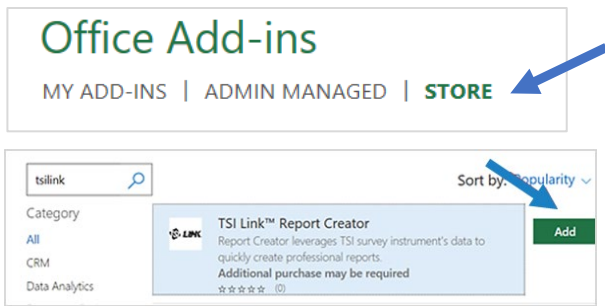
Office Add-ins

MY ADD-INS | ADMIN MANAGED | STORE

tsilink

Sort by: Popularity

Category

All

CRM

Data Analytics

TSI LINK

TSI Link™ Report Creator

Report Creator leverages TSI survey instrument's data to quickly create professional reports.

Additional purchase may be required

☆☆☆☆☆ (0)

Add